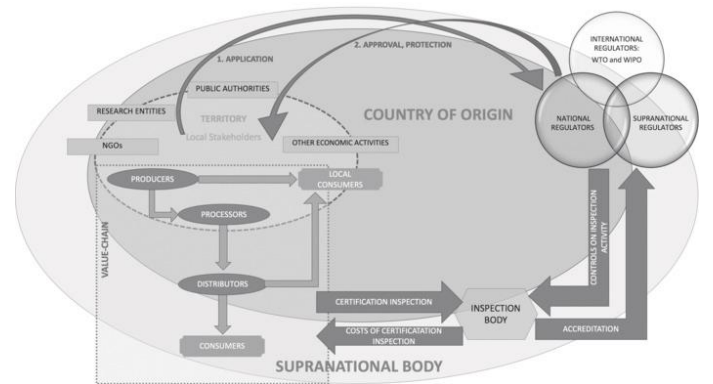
1. APPLICATION

2. APPROVAL, PROTECTION

INTERNATIONAL REGULATORS: WTO and WIPO

PUBLIC AUTHORITIES

RESEARCH ENTITIES

TERRITORY

Local Stakeholders

COUNTRY OF ORIGIN

NATIONAL REGULATORS

SUPRANATIONAL REGULATORS

NGOs

OTHER ECONOMIC ACTIVITIES

PRODUCERS

LOCAL CONSUMERS

PROCESSORS

VALUE-CHAIN

CONTROLS ON INSPECTION ACTIVITY

DISTRIBUTORS

CERTIFICATION INSPECTION

INSPECTION BODY

COSTS OF CERTIFICATATION INSPECTION

ACCREDITATION

CONSUMERS

SUPRANATIONAL BODY